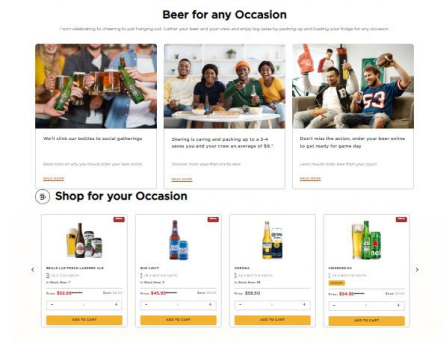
Beer for any Occasion

From celebrating to cheering to just hanging out. Gather your beer and your crew and enjoy big sales by packing up and loading your fridge for any occasion.

We'll clink our bottles to social gatherings

Read more on why you should order your beer online

READ MORE

Sharing is caring and packing up to a 3-4 sense you and your crew an average of $9.*

Discover more ways that one to save

READ MORE

Don't miss the action, order your beer online to get ready for game day

Learn how to order beer from your couch

READ MORE

Shop for your Occasion

BELLA LUX FRESH LAGERED ALE
In Stock Now: 7
Price: $52.99
ADD TO CART

BUD LIGHT
In Stock Now: 8
Price: $45.99
ADD TO CART

CORONA
In Stock Now: 9
Price: $58.99
ADD TO CART

HEINEKEN 0.0
Price: $54.99
ADD TO CART